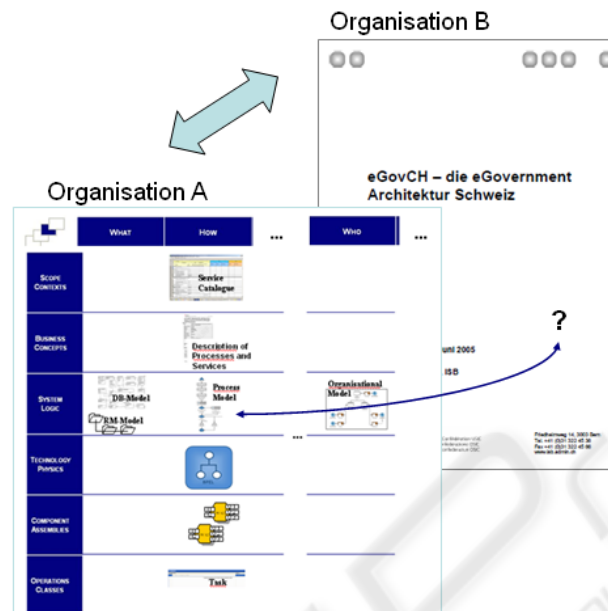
Organisation B

eGovCH – die eGovernment Architektur Schweiz

Organisation A

| | WHAT | HOW | ... | WHO | ... |
|---|---|---|---|---|---|
| SCOPE CONTEXTS | | Service Catalogue | | | |
| BUSINESS CONCEPTS | | Description of Processes and Services | | | |
| SYSTEM LOGIC | DB-Model, RM-Model | Process Model | ... | Organisational Model | |
| TECHNOLOGY PHYSICS | | | | | |
| COMPONENT ASSEMBLIES | | | | | |
| OPERATIONS CLASSES | | Task | | | |

?

uni 2005

ISB

Friedheimweg 14, 3003 Bern
Tel +41 (0)31 322 45 38
Fax +41 (0)31 322 45 66
www.isb.admin.ch